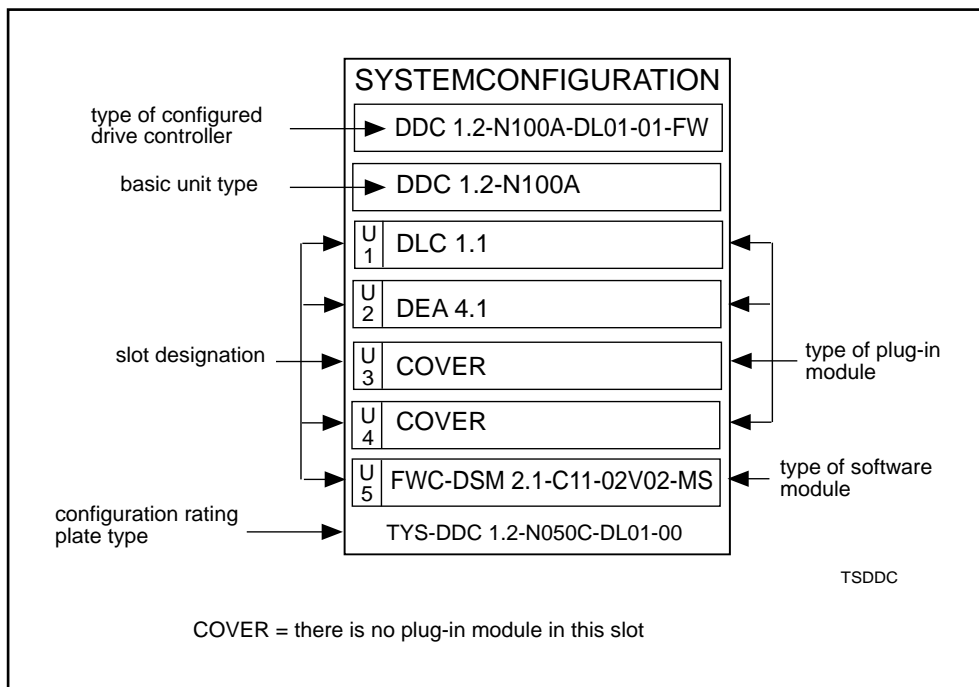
SYSTEMCONFIGURATION

type of configured drive controller

DDC 1.2-N100A-DL01-01-FW

basic unit type

DDC 1.2-N100A

U 1 DLC 1.1

U 2 DEA 4.1

slot designation

U 3 COVER

type of plug-in module

U 4 COVER

U 5 FWC-DSM 2.1-C11-02V02-MS

type of software module

configuration rating plate type

TYS-DDC 1.2-N050C-DL01-00

TSDDC

COVER = there is no plug-in module in this slot